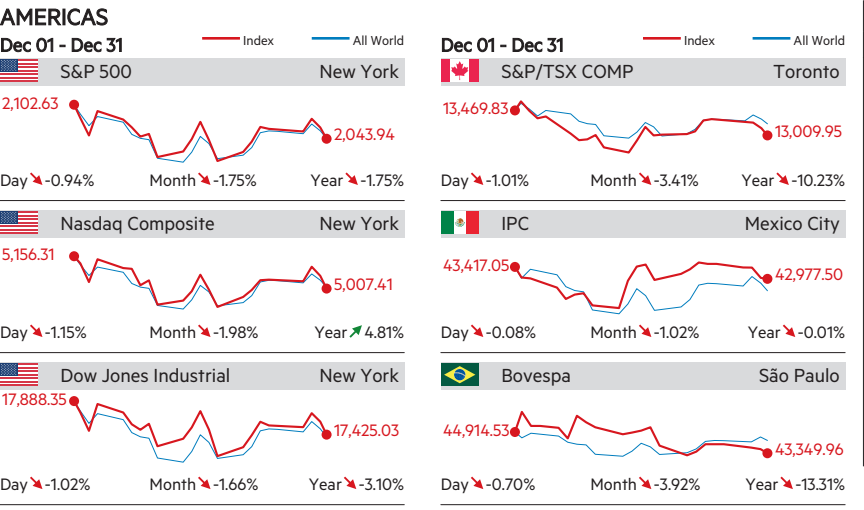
AMERICAS

Dec 01 - Dec 31

Index

All World

S&P 500

New York

2,102.63

2,043.94

Day -0.94%

Month -1.75%

Year -1.75%

Nasdaq Composite

New York

5,156.31

5,007.41

Day -1.15%

Month -1.98%

Year 4.81%

Dow Jones Industrial

New York

17,888.35

17,425.03

Day -1.02%

Month -1.66%

Year -3.10%

Dec 01 - Dec 31

Index

All World

S&P/TSX COMP

Toronto

13,469.83

13,009.95

Day -1.01%

Month -3.41%

Year -10.23%

IPC

Mexico City

43,417.05

42,977.50

Day -0.08%

Month -1.02%

Year -0.01%

Bovespa

São Paulo

44,914.53

43,349.96

Day -0.70%

Month -3.92%

Year -13.31%